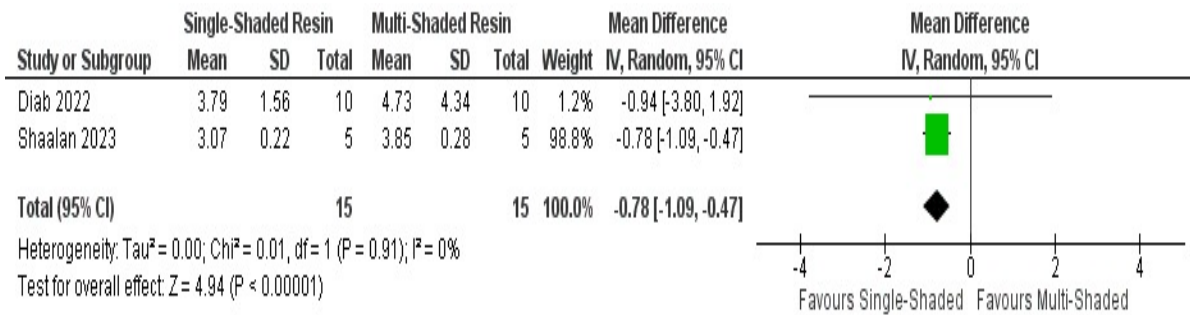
| | Single-Shaded Resin | | | Multi-Shaded Resin | | | | Mean Difference | Mean Difference |
|---|---|---|---|---|---|---|---|---|---|
| Study or Subgroup | Mean | SD | Total | Mean | SD | Total | Weight | IV, Random, 95% CI | IV, Random, 95% CI |
| Diab 2022 | 3.79 | 1.56 | 10 | 4.73 | 4.34 | 10 | 1.2% | -0.94 [-3.80, 1.92] | |
| Shaalan 2023 | 3.07 | 0.22 | 5 | 3.85 | 0.28 | 5 | 98.8% | -0.78 [-1.09, -0.47] | |
| Total (95% CI) | | | 15 | | | 15 | 100.0% | -0.78 [-1.09, -0.47] | |

Heterogeneity: Tau² = 0.00; Chi² = 0.01, df = 1 (P = 0.91); I² = 0%
Test for overall effect: Z = 4.94 (P < 0.00001)

-4 -2 0 2 4
Favours Single-Shaded Favours Multi-Shaded